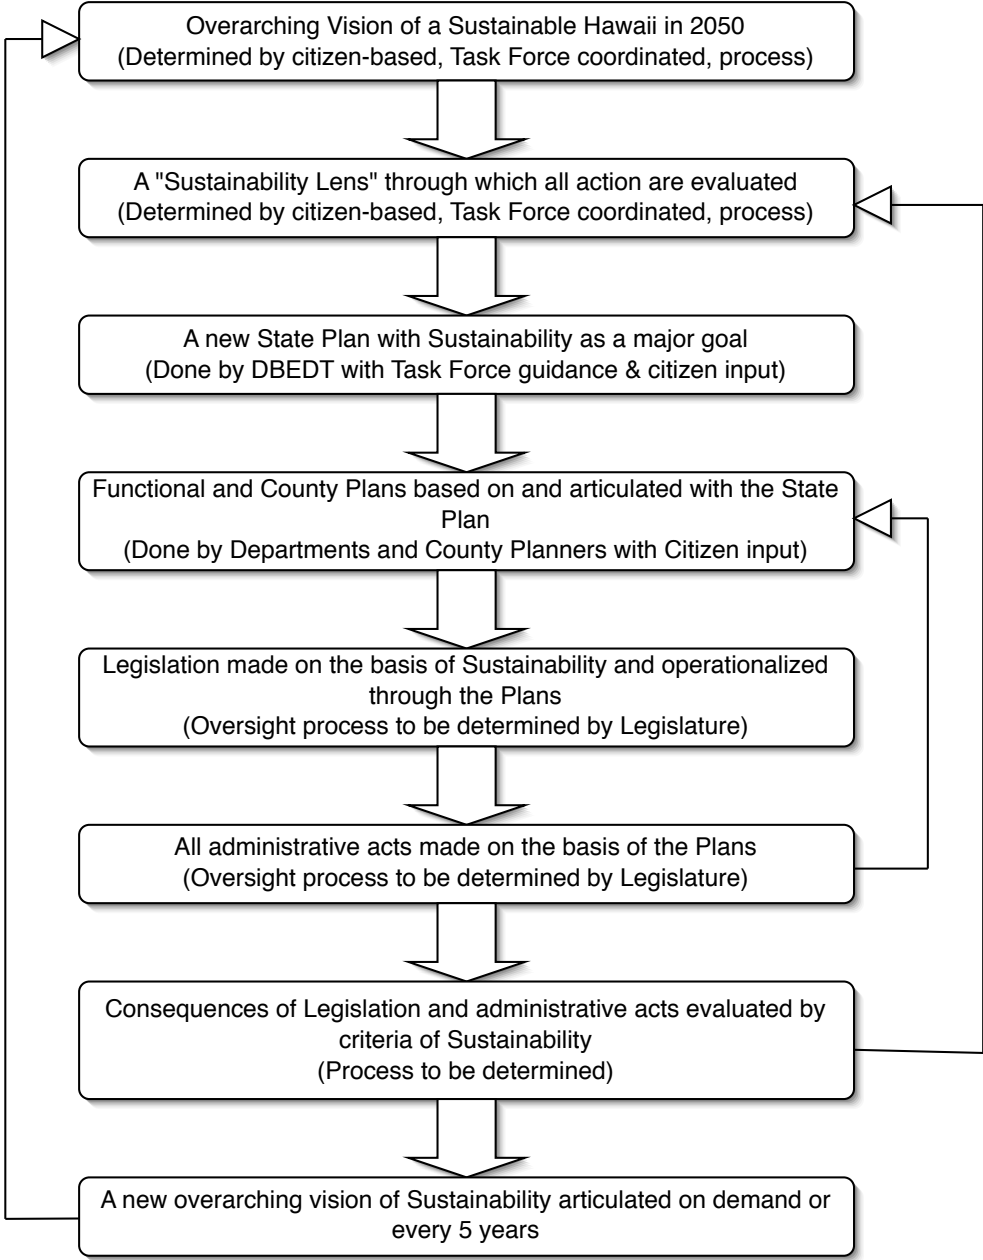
Overarching Vision of a Sustainable Hawaii in 2050
(Determined by citizen-based, Task Force coordinated, process)

A "Sustainability Lens" through which all action are evaluated
(Determined by citizen-based, Task Force coordinated, process)

A new State Plan with Sustainability as a major goal
(Done by DBEDT with Task Force guidance & citizen input)

Functional and County Plans based on and articulated with the State Plan
(Done by Departments and County Planners with Citizen input)

Legislation made on the basis of Sustainability and operationalized through the Plans
(Oversight process to be determined by Legislature)

All administrative acts made on the basis of the Plans
(Oversight process to be determined by Legislature)

Consequences of Legislation and administrative acts evaluated by criteria of Sustainability
(Process to be determined)

A new overarching vision of Sustainability articulated on demand or every 5 years